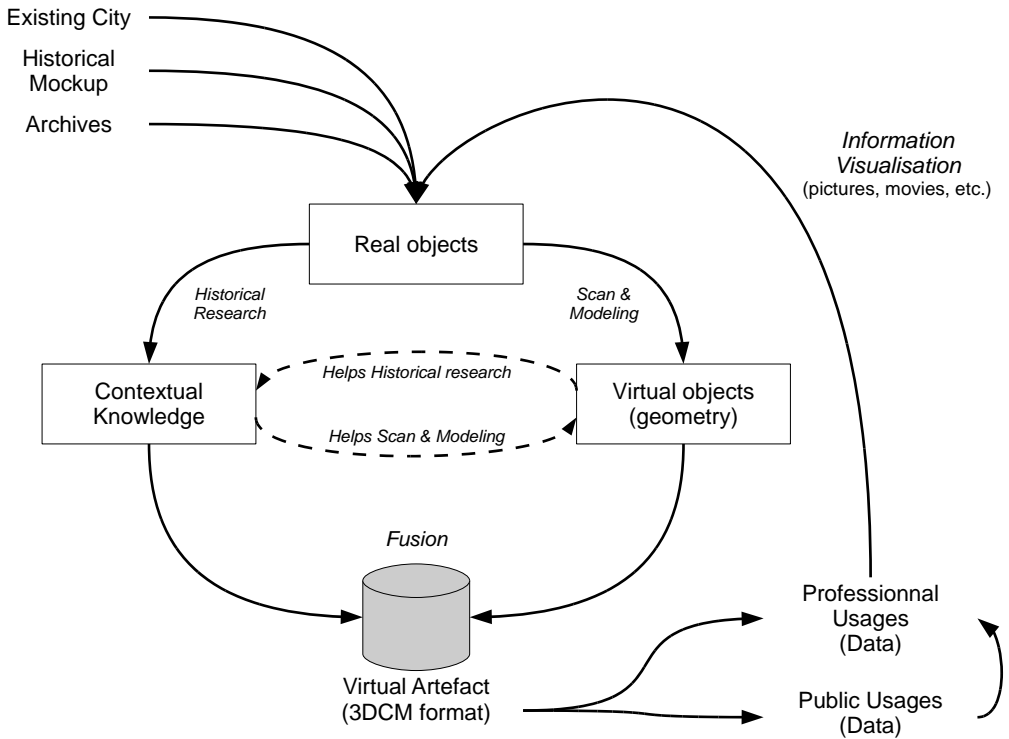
Existing City

Historical Mockup

Archives

Information Visualisation
(pictures, movies, etc.)

Real objects

Historical Research

Scan & Modeling

Contextual Knowledge

Helps Historical research

Helps Scan & Modeling

Virtual objects (geometry)

Fusion

Professionnal Usages (Data)

Virtual Artefact (3DCM format)

Public Usages (Data)